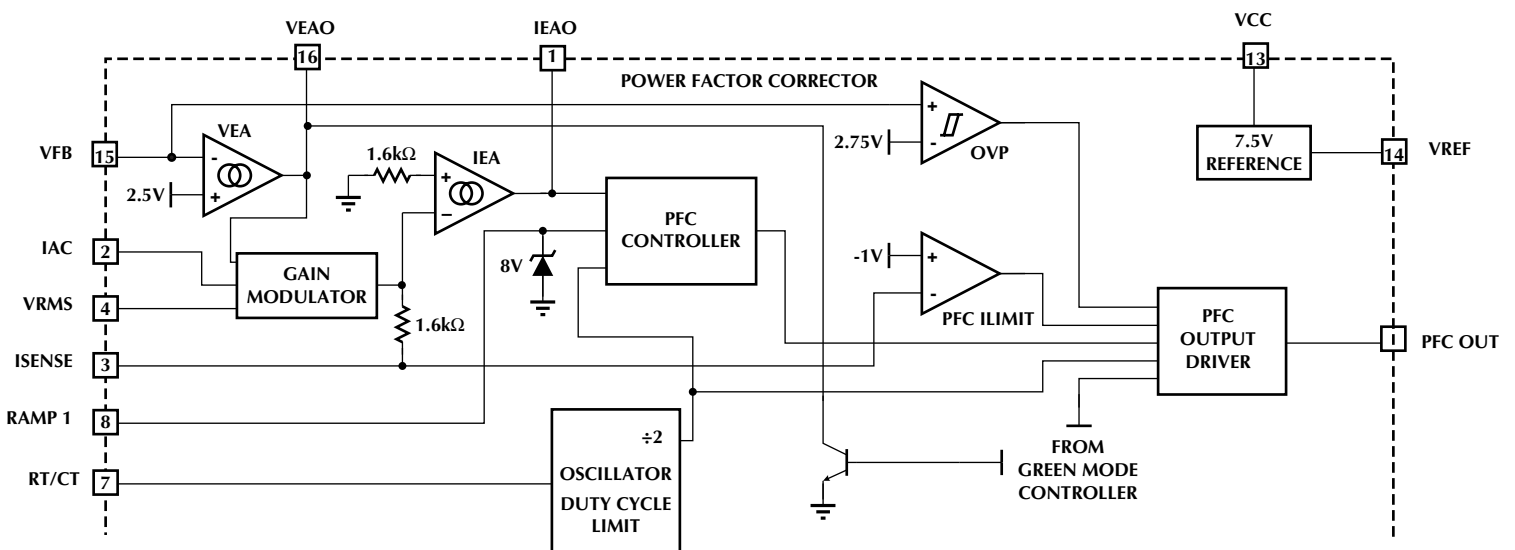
VEAO
16
IEAO
1
VCC
13
POWER FACTOR CORRECTOR
VFB
15
VEA
-
+
2.5V
1.6kΩ
IEA
+
−
+
-
2.75V
OVP
7.5V REFERENCE
14
VREF
PFC CONTROLLER
8V
IAC
2
GAIN MODULATOR
-1V
+
-
VRMS
4
1.6kΩ
PFC ILIMIT
PFC OUTPUT DRIVER
1
PFC OUT
ISENSE
3
RAMP 1
8
÷2
OSCILLATOR
DUTY CYCLE LIMIT
FROM GREEN MODE CONTROLLER
RT/CT
7